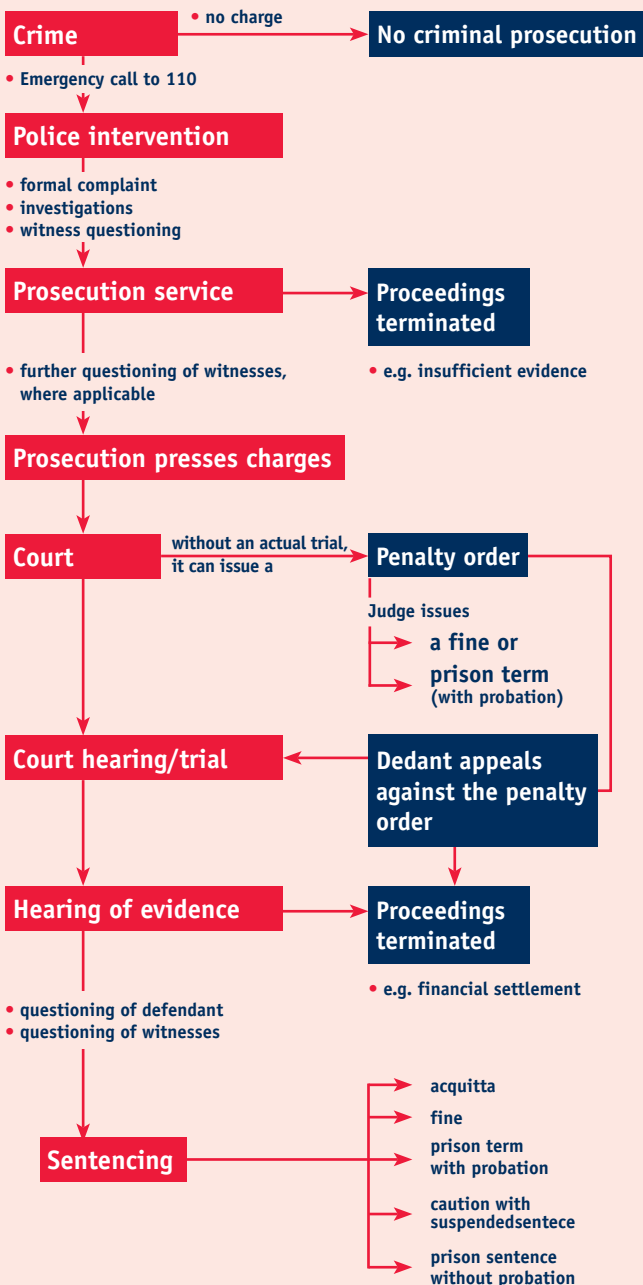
Crime

• no charge

No criminal prosecution

• Emergency call to 110

Police intervention

• formal complaint
• investigations
• witness questioning

Prosecution service

Proceedings terminated

• further questioning of witnesses, where applicable

• e.g. insufficient evidence

Prosecution presses charges

Court

without an actual trial, it can issue a

Penalty order

Judge issues

a fine or

prison term (with probation)

Court hearing/trial

Dedant appeals against the penalty order

Hearing of evidence

Proceedings terminated

• e.g. financial settlement

• questioning of defendant
• questioning of witnesses

Sentencing

acquitta

fine

prison term with probation

caution with suspendedsentece

prison sentence without probation